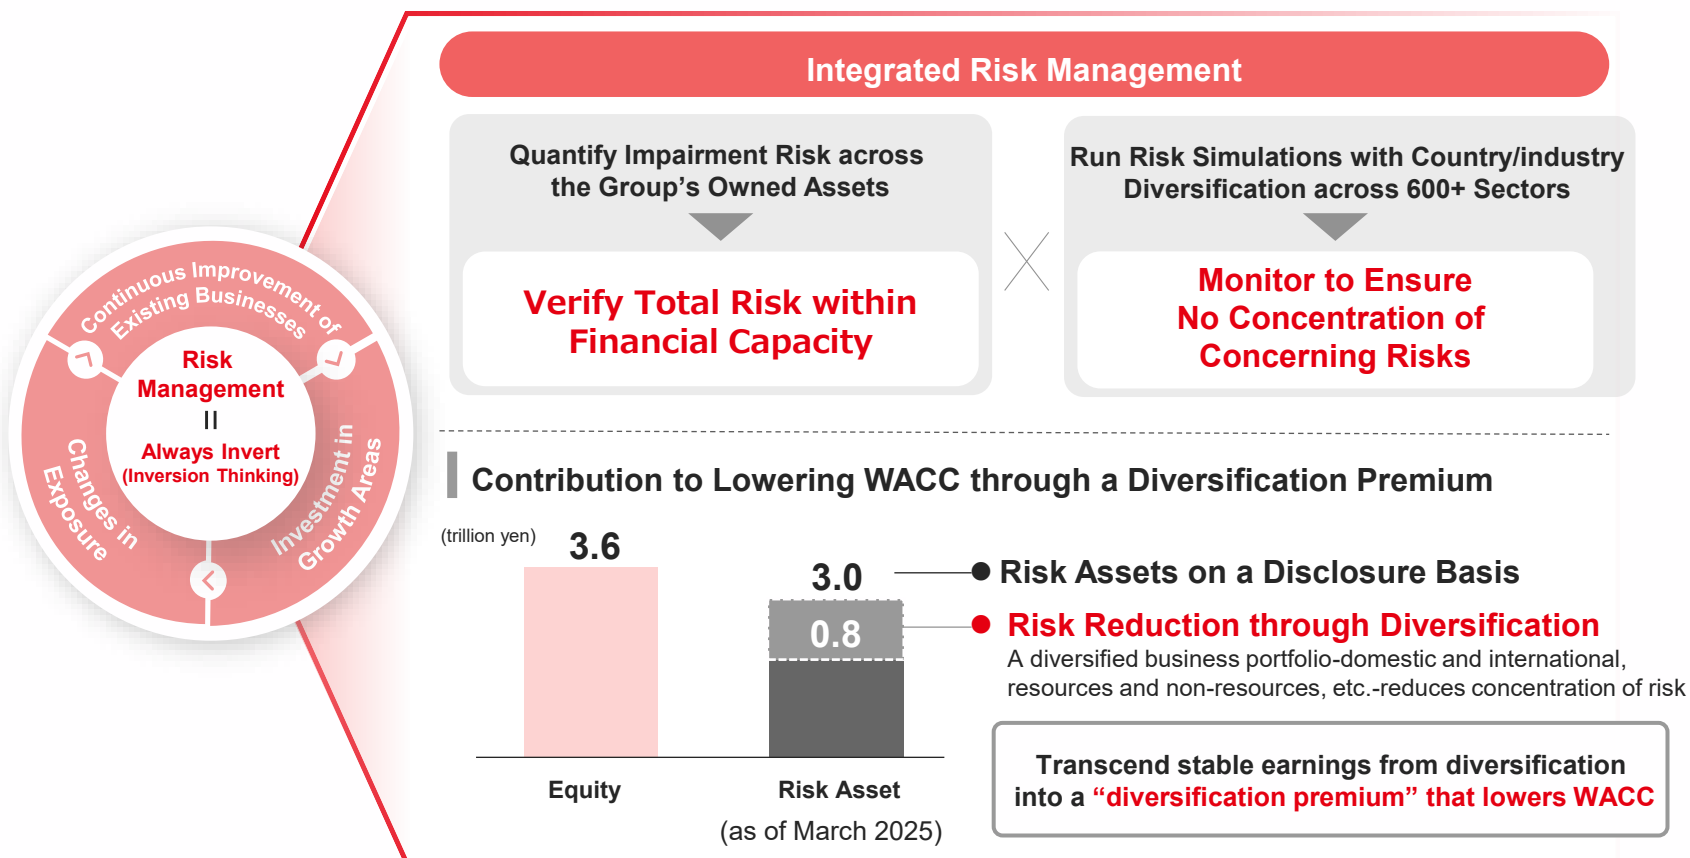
Continuous Improvement of Existing Businesses

Risk Management
II
Always Invert
(Inversion Thinking)

Changes in Exposure

Investment in Growth Areas

Integrated Risk Management

Quantify Impairment Risk across the Group's Owned Assets

Verify Total Risk within Financial Capacity

Run Risk Simulations with Country/industry Diversification across 600+ Sectors

Monitor to Ensure No Concentration of Concerning Risks

Contribution to Lowering WACC through a Diversification Premium

(trillion yen)

3.6

3.0

0.8

Equity

Risk Asset

(as of March 2025)

Risk Assets on a Disclosure Basis

Risk Reduction through Diversification

A diversified business portfolio-domestic and international, resources and non-resources, etc.-reduces concentration of risk

Transcend stable earnings from diversification into a "diversification premium" that lowers WACC